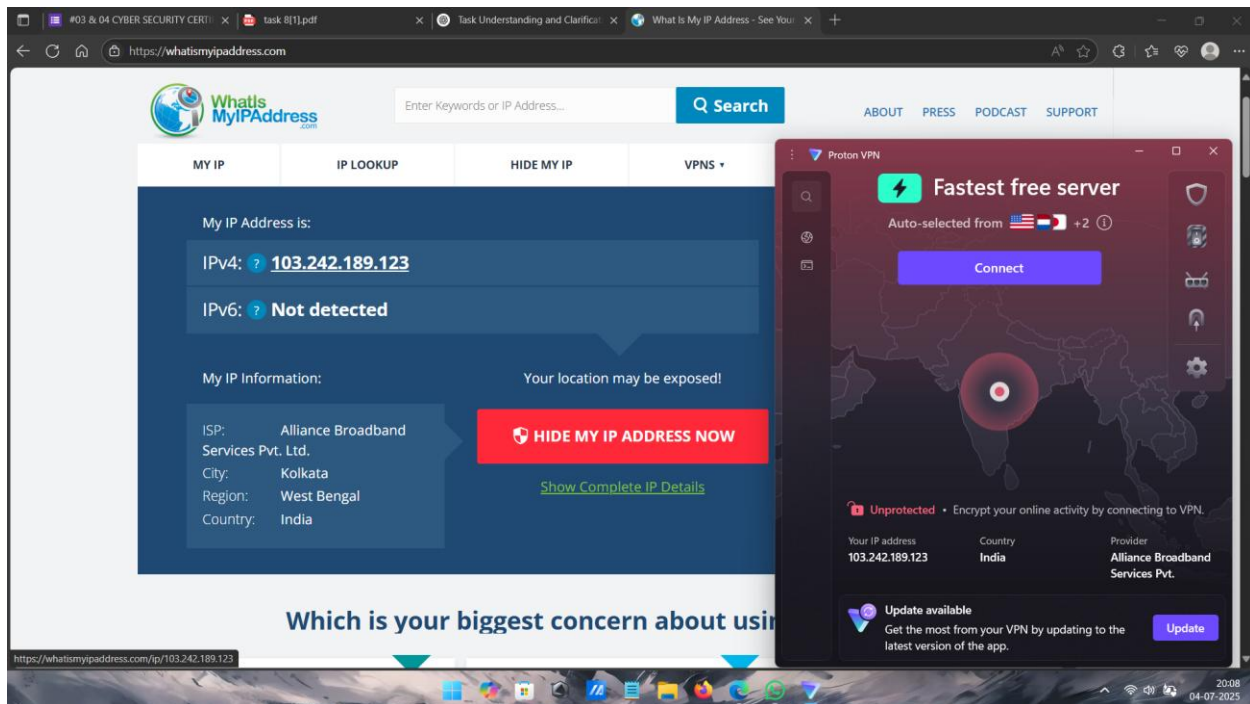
#03 & 04 CYBER SECURITY CERTI
task 8[1].pdf
Task Understanding and Clarificat
What Is My IP Address - See Your

https://whatismyipaddress.com

WhatIs MyIPAddress .com

Enter Keywords or IP Address...

Search

ABOUT PRESS PODCAST SUPPORT

MY IP IP LOOKUP HIDE MY IP VPNS ▾

My IP Address is:

IPv4: ? 103.242.189.123

IPv6: ? Not detected

My IP Information:

ISP: Alliance Broadband Services Pvt. Ltd.
City: Kolkata
Region: West Bengal
Country: India

Your location may be exposed!

HIDE MY IP ADDRESS NOW

Show Complete IP Details

Which is your biggest concern about usi

https://whatismyipaddress.com/ip/103.242.189.123

Proton VPN

Fastest free server

Auto-selected from +2

Connect

Unprotected • Encrypt your online activity by connecting to VPN.

Your IP address
103.242.189.123

Country
India

Provider
Alliance Broadband Services Pvt.

Update available
Get the most from your VPN by updating to the latest version of the app.

Update

20:08
04-07-2025